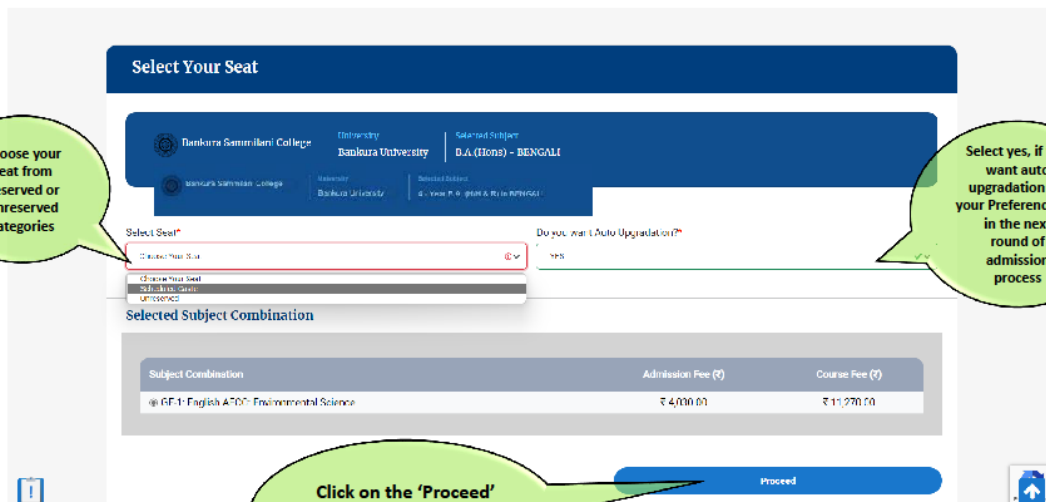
Select Your Seat

oose your eat from eserved or nreserved ategories

Bankura Sammilani College

University
Bankura University

Selected Subject
B.A.(Hons) - BENGALI

Bankura Sammilani College

University
Bankura University

Selected Subject
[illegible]

Select yes, if want auto upgradation your Preferenc in the nex round of admissio process

Select Seat*
Choose Your Seat
Choose Your Seat
Scheduled Caste
Unreserved

Do you want Auto Upgradation?*
YES

Selected Subject Combination

| Subject Combination | Admission Fee (₹) | Course Fee (₹) |
|---|---|---|
| GE-1: English AECC: Environmental Science | ₹ 4,000.00 | ₹ 11,270.00 |

Proceed

Click on the 'Proceed'